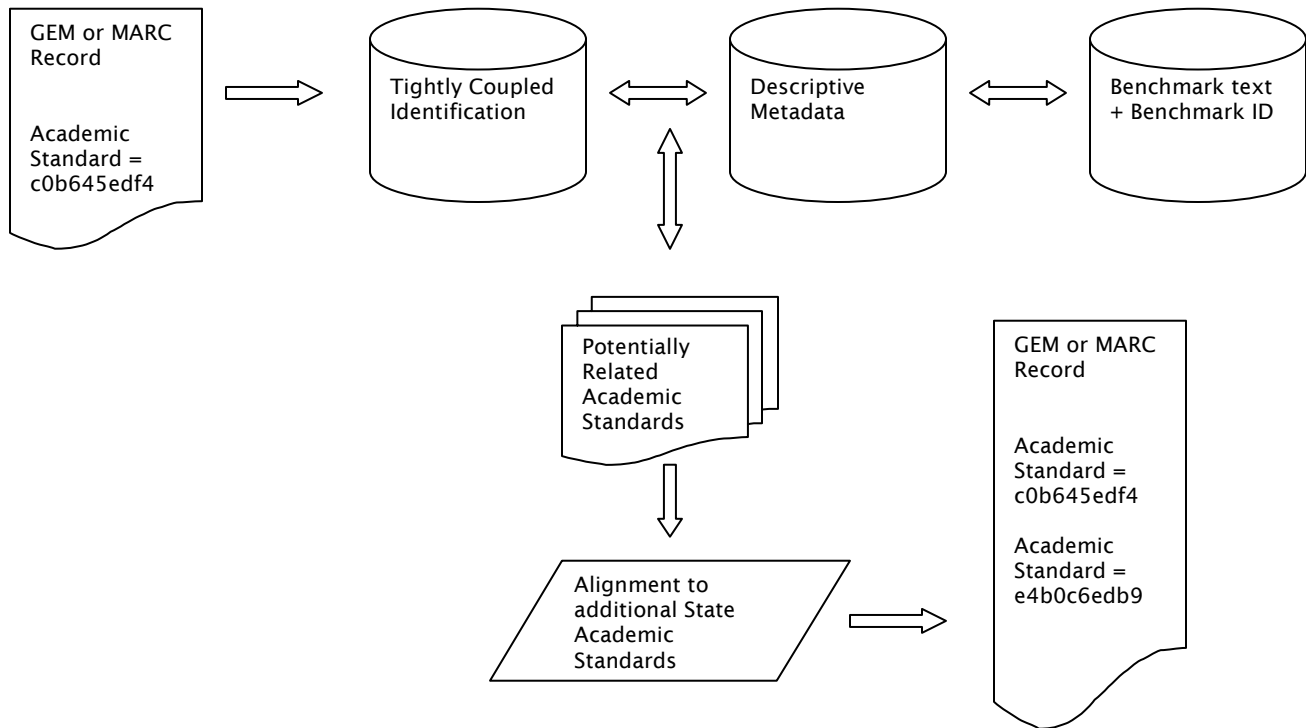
GEM or MARC Record

Academic Standard = c0b645edf4

Tightly Coupled Identification

Descriptive Metadata

Benchmark text + Benchmark ID

Potentially Related Academic Standards

Alignment to additional State Academic Standards

GEM or MARC Record

Academic Standard = c0b645edf4

Academic Standard = e4b0c6edb9